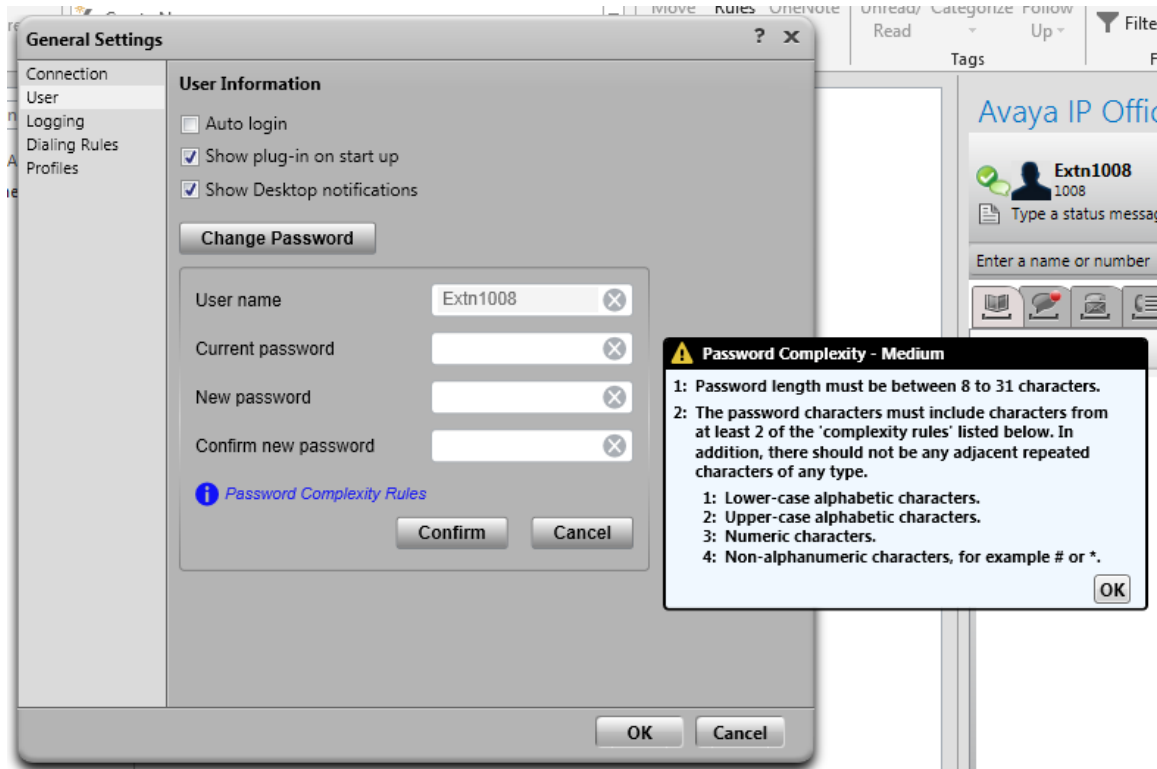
Move Rules OneNote Unread/ Read Categorize Follow Up Filte
Tags

General Settings ? ✕

Connection
User
Logging
Dialing Rules
Profiles

User Information

Auto login
Show plug-in on start up
Show Desktop notifications

Change Password

User name Extn1008
Current password
New password
Confirm new password

Password Complexity Rules

Confirm Cancel

OK Cancel

Avaya IP Offic

Extn1008
1008
Type a status messag

Enter a name or number

Password Complexity - Medium

1: Password length must be between 8 to 31 characters.

2: The password characters must include characters from at least 2 of the 'complexity rules' listed below. In addition, there should not be any adjacent repeated characters of any type.

1: Lower-case alphabetic characters.
2: Upper-case alphabetic characters.
3: Numeric characters.
4: Non-alphanumeric characters, for example # or *.

OK